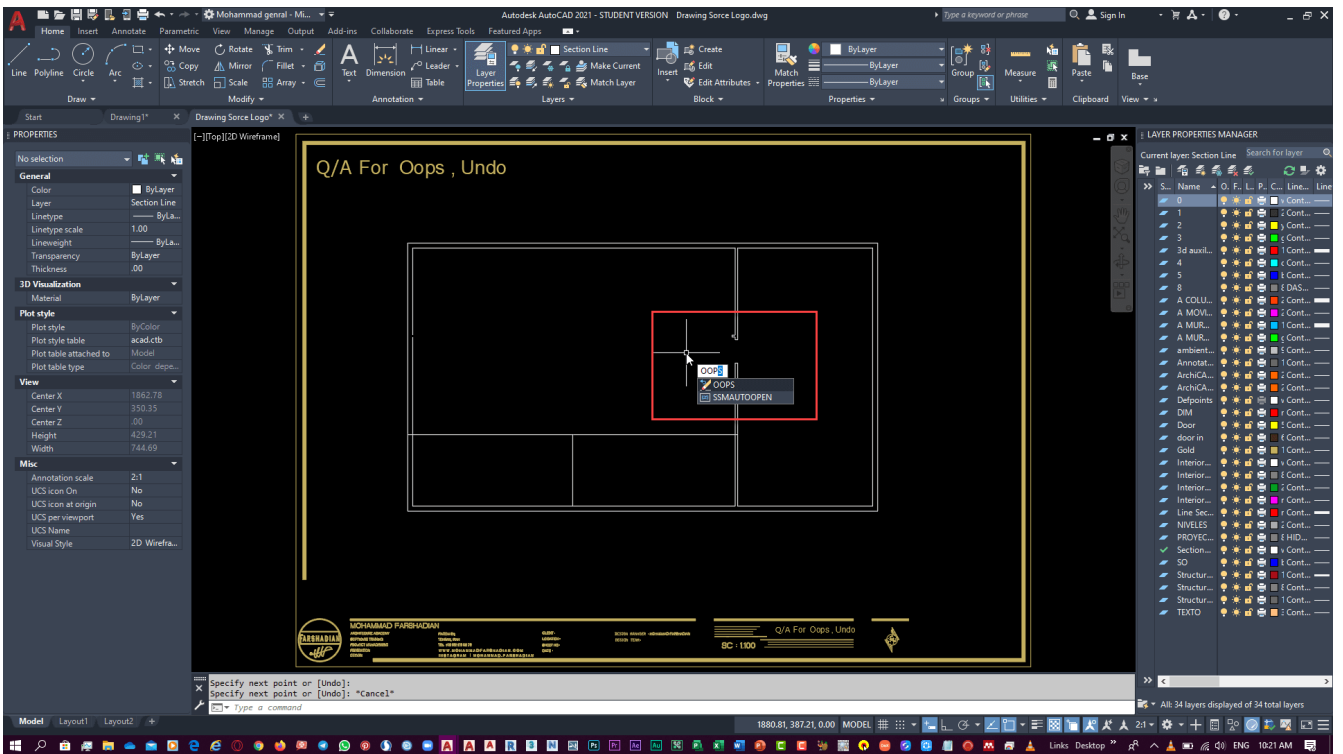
Mohammad genral - Mi...
Autodesk AutoCAD 2021 - STUDENT VERSION Drawing Sorce Logo.dwg
Type a keyword or phrase
Sign In

Home Insert Annotate Parametric View Manage Output Add-ins Collaborate Express Tools Featured Apps

Line Polyline Circle Arc
Draw
Move Rotate Trim
Copy Mirror Fillet
Stretch Scale Array
Modify
Text Dimension
Linear
Leader
Table
Annotation
Layer Properties
Section Line
Make Current
Match Layer
Layers
Insert
Create
Edit
Edit Attributes
Block
Match Properties
ByLayer
ByLayer
ByLayer
Properties
Group
Groups
Measure
Utilities
Paste
Clipboard
Base
View

Start Drawing1* Drawing Sorce Logo*

PROPERTIES
No selection
General
Color ByLayer
Layer Section Line
Linetype ByLa...
Linetype scale 1.00
Lineweight ByLa...
Transparency ByLayer
Thickness .00
3D Visualization
Material ByLayer
Plot style
Plot style ByColor
Plot style table acad.ctb
Plot table attached to Model
Plot table type Color depe...
View
Center X 1862.78
Center Y 350.35
Center Z .00
Height 429.21
Width 744.69
Misc
Annotation scale 2:1
UCS icon On No
UCS icon at origin No
UCS per viewport Yes
UCS Name
Visual Style 2D Wirefra...

[-][Top][2D Wireframe]

Q/A For Oops , Undo

OOPS
OOPS
SSMAUTOOPEN

MOHAMMAD FARSHADIAN
FARSHADIAN
Q/A For Oops , Undo
SC : 1:100

Specify next point or [Undo]:
Specify next point or [Undo]: *Cancel*
Type a command

LAYER PROPERTIES MANAGER
Current layer: Section Line
Search for layer
S... Name O. F.. L.. P.. C... Line... Line
0
1
2
3
3d auxil...
4
5
8
A COLU...
A MOVI...
A MUR...
A MUR...
ambient...
Annotat...
ArchiCA...
ArchiCA...
Defpoints
DIM
Door
door in
Gold
Interior...
Interior...
Interior...
Interior...
Line Sec...
NIVELES
PROYEC...
Section...
SO
Structur...
Structur...
Structur...
TEXTO
All: 34 layers displayed of 34 total layers

Model Layout1 Layout2
1880.81, 387.21, 0.00 MODEL 2:1
Links Desktop ENG 10:21 AM